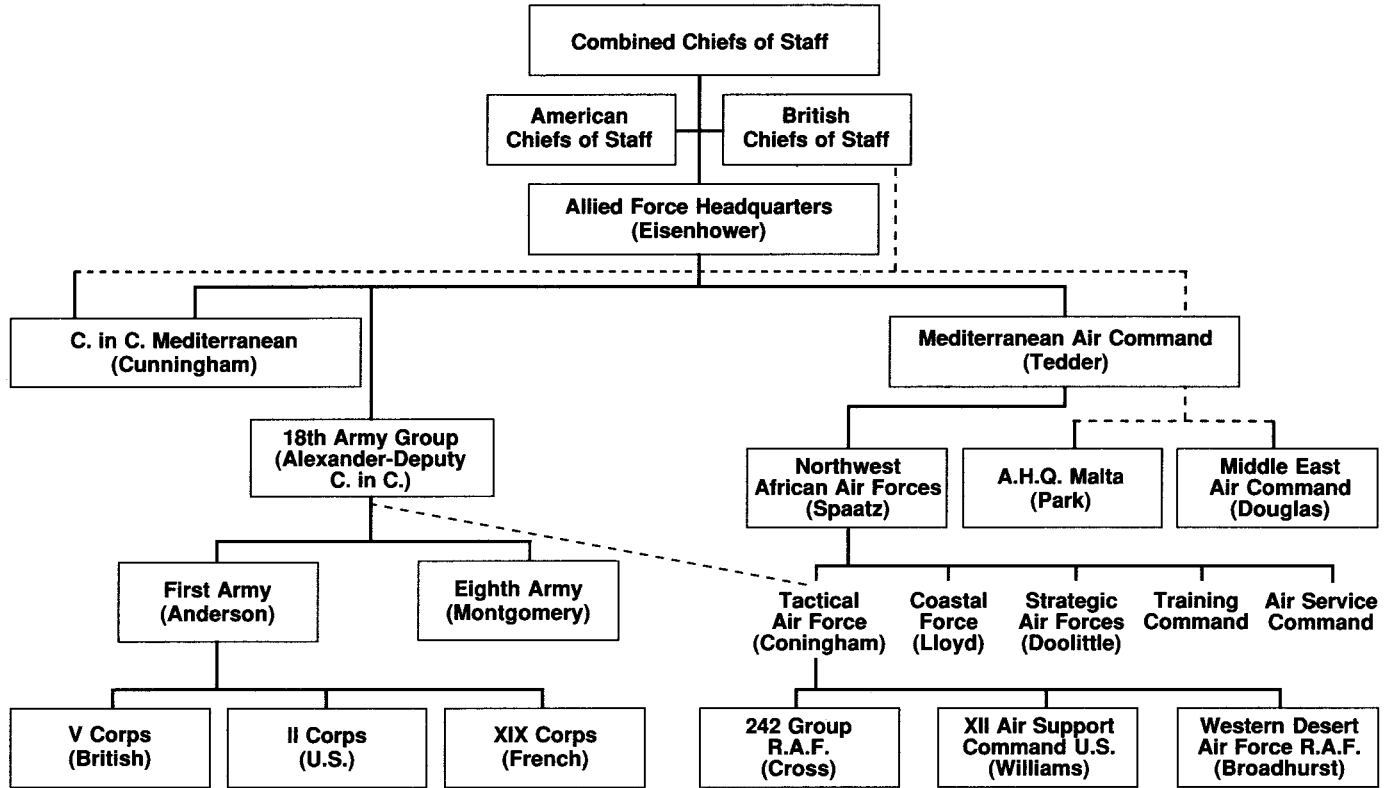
Combined Chiefs of Staff

American Chiefs of Staff

British Chiefs of Staff

Allied Force Headquarters (Eisenhower)

C. in C. Mediterranean (Cunningham)

Mediterranean Air Command (Tedder)

18th Army Group (Alexander-Deputy C. in C.)

Northwest African Air Forces (Spaatz)

A.H.Q. Malta (Park)

Middle East Air Command (Douglas)

First Army (Anderson)

Eighth Army (Montgomery)

Tactical Air Force (Coningham)

Coastal Force (Lloyd)

Strategic Air Forces (Doolittle)

Training Command

Air Service Command

V Corps (British)

II Corps (U.S.)

XIX Corps (French)

242 Group R.A.F. (Cross)

XII Air Support Command U.S. (Williams)

Western Desert Air Force R.A.F. (Broadhurst)